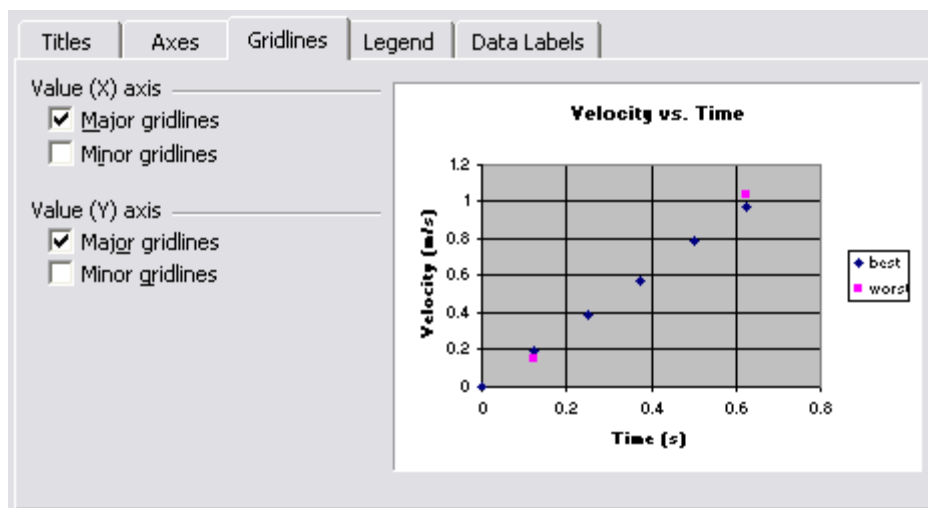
Titles | Axes | Gridlines | Legend | Data Labels

Value (X) axis
Major gridlines
Minor gridlines

Value (Y) axis
Major gridlines
Minor gridlines

Velocity vs. Time

Velocity (m/s)

1.2
1
0.8
0.6
0.4
0.2
0

0 0.2 0.4 0.6 0.8

Time (s)

best
worst